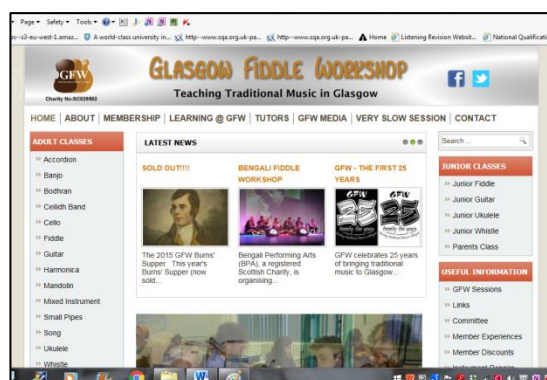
Page ▾ Safety ▾ Tools ▾

s3-eu-west-1.amaz... A world-class university in... http--www.sqa.org.uk-pa... http--www.sqa.org.uk-pa... Home Listening Revision Websit... National Qualificati

GFW
Charity No.SC029802

GLASGOW FIDDLE WORKSHOP
Teaching Traditional Music in Glasgow

HOME | ABOUT | MEMBERSHIP | LEARNING @ GFW | TUTORS | GFW MEDIA | VERY SLOW SESSION | CONTACT

ADULT CLASSES
» Accordion
» Banjo
» Bodhran
» Ceilidh Band
» Cello
» Fiddle
» Guitar
» Harmonica
» Mandolin
» Mixed Instrument
» Small Pipes
» Song
» Ukulele
» Whistle

LATEST NEWS

SOLD OUT!!!!
The 2015 GFW Burns' Supper . This year's Burns' Supper (now sold...

BENGALI FIDDLE WORKSHOP
Bengali Performing Arts (BPA), a registered Scottish Charity, is organising...

GFW - THE FIRST 25 YEARS
GFW 25 twenty five years
GFW celebrates 25 years of bringing traditional music to Glasgow...

Search ...

JUNIOR CLASSES
» Junior Fiddle
» Junior Guitar
» Junior Ukulele
» Junior Whistle
» Parents Class

USEFUL INFORMATION
» GFW Sessions
» Links
» Committee
» Member Experiences
» Member Discounts
» Instrument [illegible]